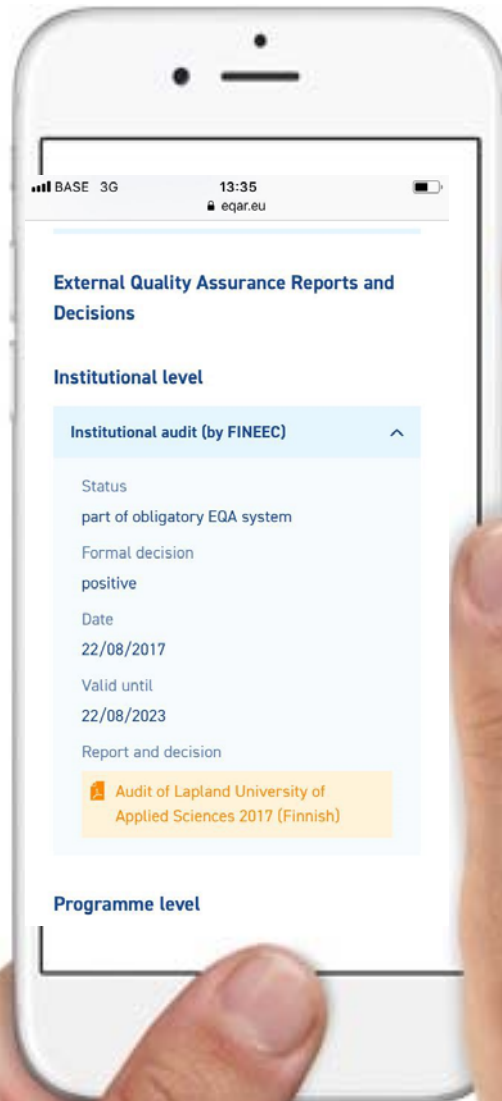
BASE 3G
13:35
eqar.eu

External Quality Assurance Reports and Decisions

Institutional level

Institutional audit (by FINEEC)

Status
part of obligatory EQA system

Formal decision
positive

Date
22/08/2017

Valid until
22/08/2023

Report and decision
Audit of Lapland University of Applied Sciences 2017 (Finnish)

Programme level